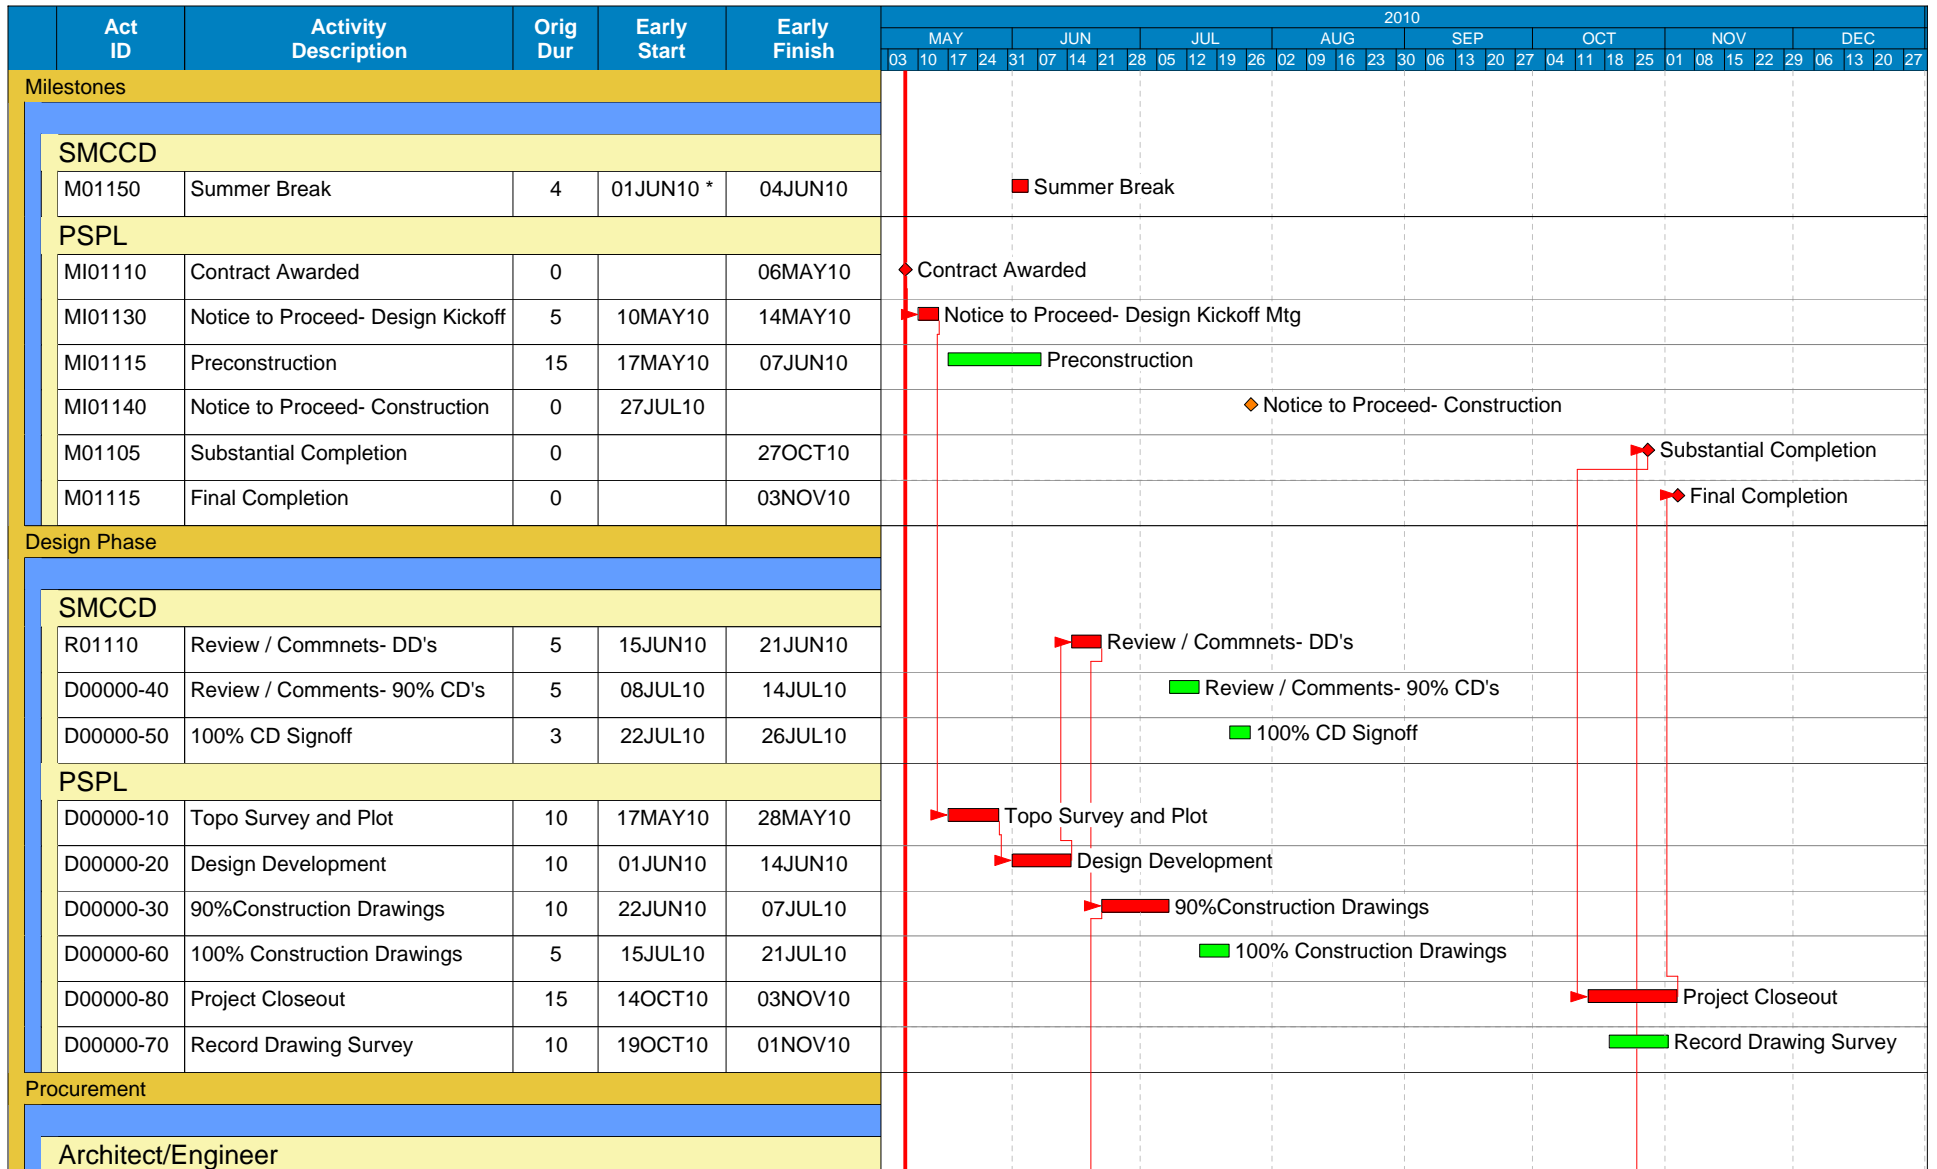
| Act ID | Activity Description | Orig Dur | Early Start | Early Finish |
|---|---|---|---|---|
| Milestones | | | | |
| SMCCD | | | | |
| M01150 | Summer Break | 4 | 01JUN10 * | 04JUN10 |
| PSPL | | | | |
| MI01110 | Contract Awarded | 0 | | 06MAY10 |
| MI01130 | Notice to Proceed- Design Kickoff | 5 | 10MAY10 | 14MAY10 |
| MI01115 | Preconstruction | 15 | 17MAY10 | 07JUN10 |
| MI01140 | Notice to Proceed- Construction | 0 | 27JUL10 | |
| M01105 | Substantial Completion | 0 | | 27OCT10 |
| M01115 | Final Completion | 0 | | 03NOV10 |
| Design Phase | | | | |
| SMCCD | | | | |
| R01110 | Review / Commnets- DD's | 5 | 15JUN10 | 21JUN10 |
| D00000-40 | Review / Comments- 90% CD's | 5 | 08JUL10 | 14JUL10 |
| D00000-50 | 100% CD Signoff | 3 | 22JUL10 | 26JUL10 |
| PSPL | | | | |
| D00000-10 | Topo Survey and Plot | 10 | 17MAY10 | 28MAY10 |
| D00000-20 | Design Development | 10 | 01JUN10 | 14JUN10 |
| D00000-30 | 90%Construction Drawings | 10 | 22JUN10 | 07JUL10 |
| D00000-60 | 100% Construction Drawings | 5 | 15JUL10 | 21JUL10 |
| D00000-80 | Project Closeout | 15 | 14OCT10 | 03NOV10 |
| D00000-70 | Record Drawing Survey | 10 | 19OCT10 | 01NOV10 |
| Procurement | | | | |
| Architect/Engineer | | | | |

2010
MAY JUN JUL AUG SEP OCT NOV DEC
03 10 17 24 31 07 14 21 28 05 12 19 26 02 09 16 23 30 06 13 20 27 04 11 18 25 01 08 15 22 29 06 13 20 27

Summer Break
Contract Awarded
Notice to Proceed- Design Kickoff Mtg
Preconstruction
Notice to Proceed- Construction
Substantial Completion
Final Completion
Review / Commnets- DD's
Review / Comments- 90% CD's
100% CD Signoff
Topo Survey and Plot
Design Development
90%Construction Drawings
100% Construction Drawings
Project Closeout
Record Drawing Survey